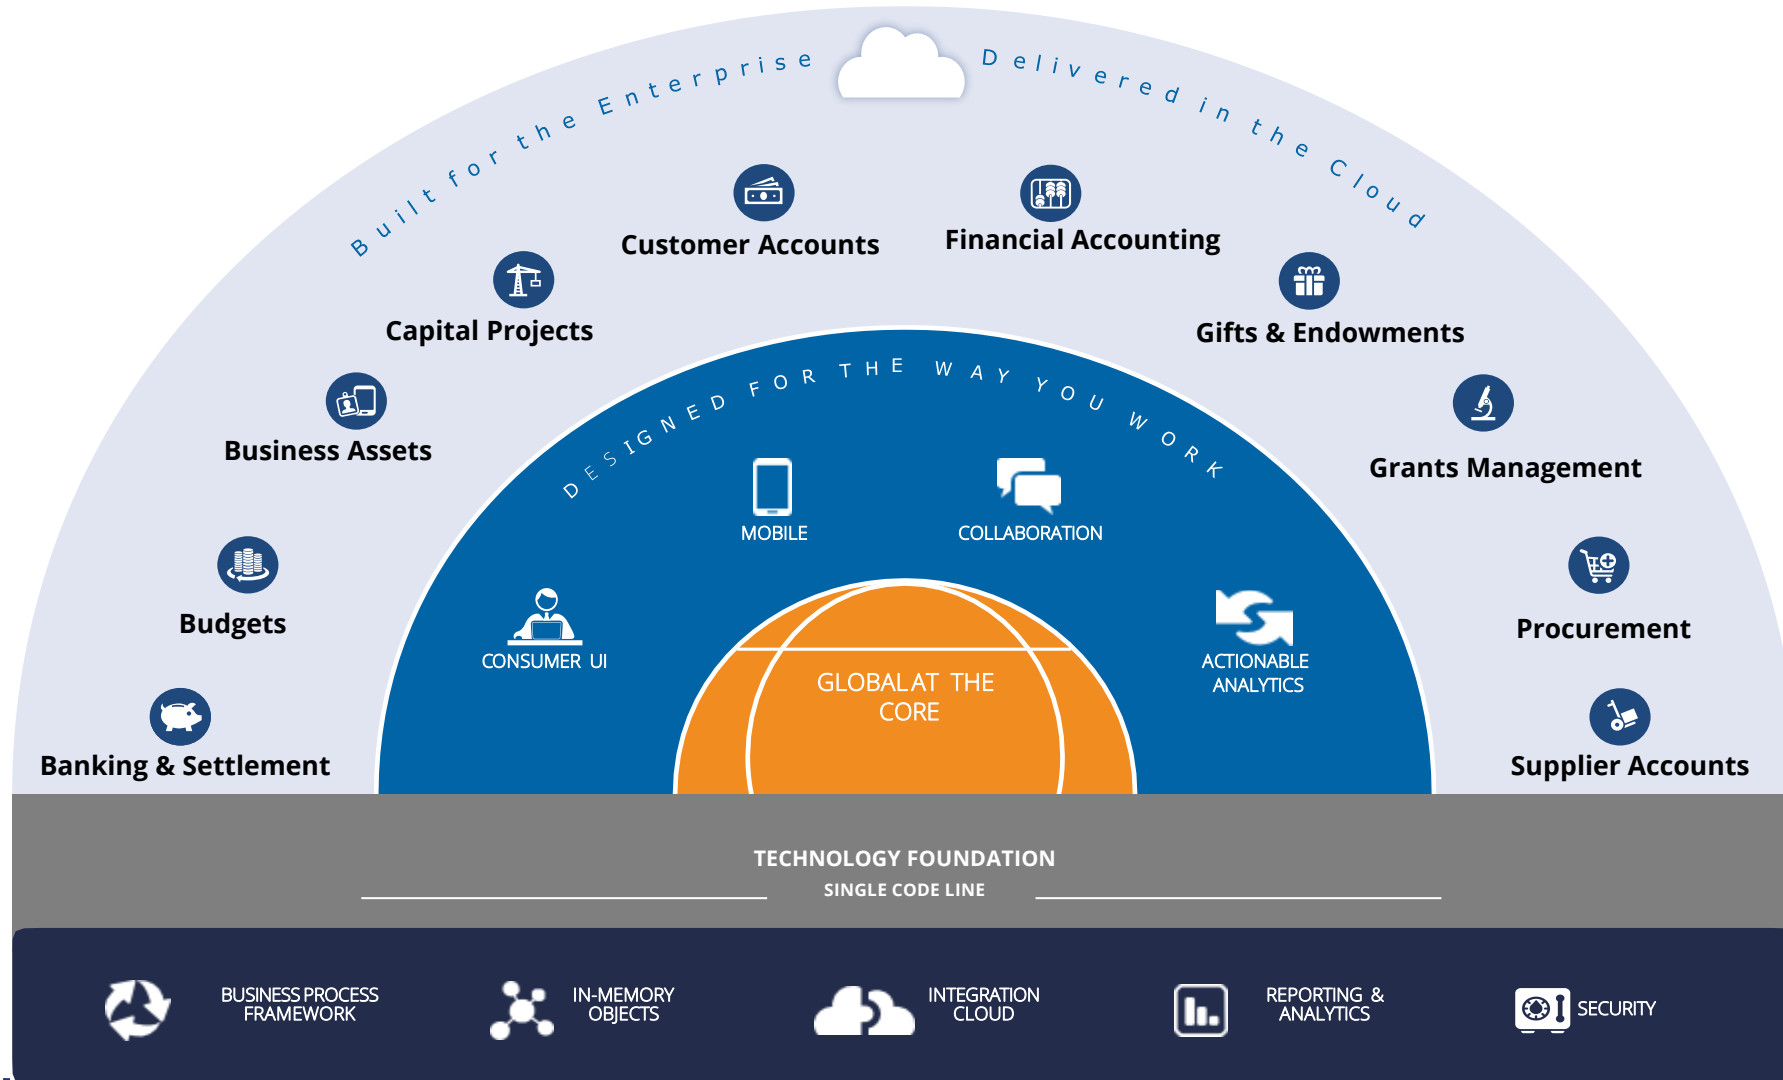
Built for the Enterprise

Delivered in the Cloud

Customer Accounts

Financial Accounting

Capital Projects

Gifts & Endowments

Business Assets

Grants Management

Budgets

Procurement

Banking & Settlement

Supplier Accounts

DESIGNED FOR THE WAY YOU WORK

MOBILE

COLLABORATION

CONSUMER UI

ACTIONABLE ANALYTICS

GLOBAL AT THE CORE

TECHNOLOGY FOUNDATION

SINGLE CODE LINE

BUSINESS PROCESS FRAMEWORK

IN-MEMORY OBJECTS

INTEGRATION CLOUD

REPORTING & ANALYTICS

SECURITY